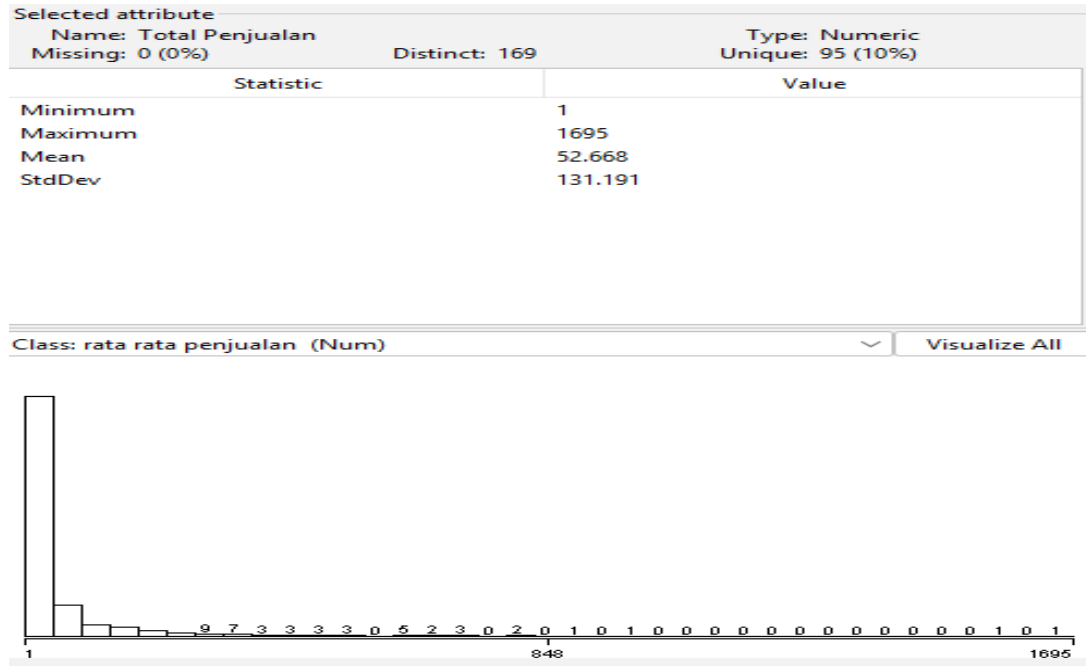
Selected attribute
Name: Total Penjualan
Missing: 0 (0%)
Distinct: 169
Type: Numeric
Unique: 95 (10%)

| Statistic | Value |
|---|---|
| Minimum | 1 |
| Maximum | 1695 |
| Mean | 52.668 |
| StdDev | 131.191 |

Class: rata rata penjualan (Num)
Visualize All

9 7 3 3 3 3 0 5 2 3 0 2 0 1 0 1 0 0 0 0 0 0 0 0 0 0 0 0 0 1 0 1

1
848
1695